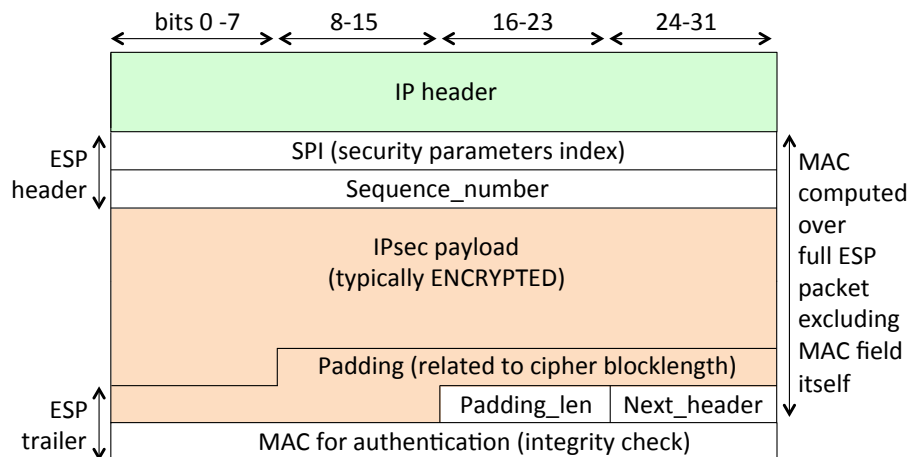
bits 0 -7 | 8-15 | 16-23 | 24-31

IP header

ESP header

SPI (security parameters index)

Sequence_number

IPsec payload (typically ENCRYPTED)

Padding (related to cipher blocklength)

ESP trailer

Padding_len | Next_header

MAC for authentication (integrity check)

MAC computed over full ESP packet excluding MAC field itself